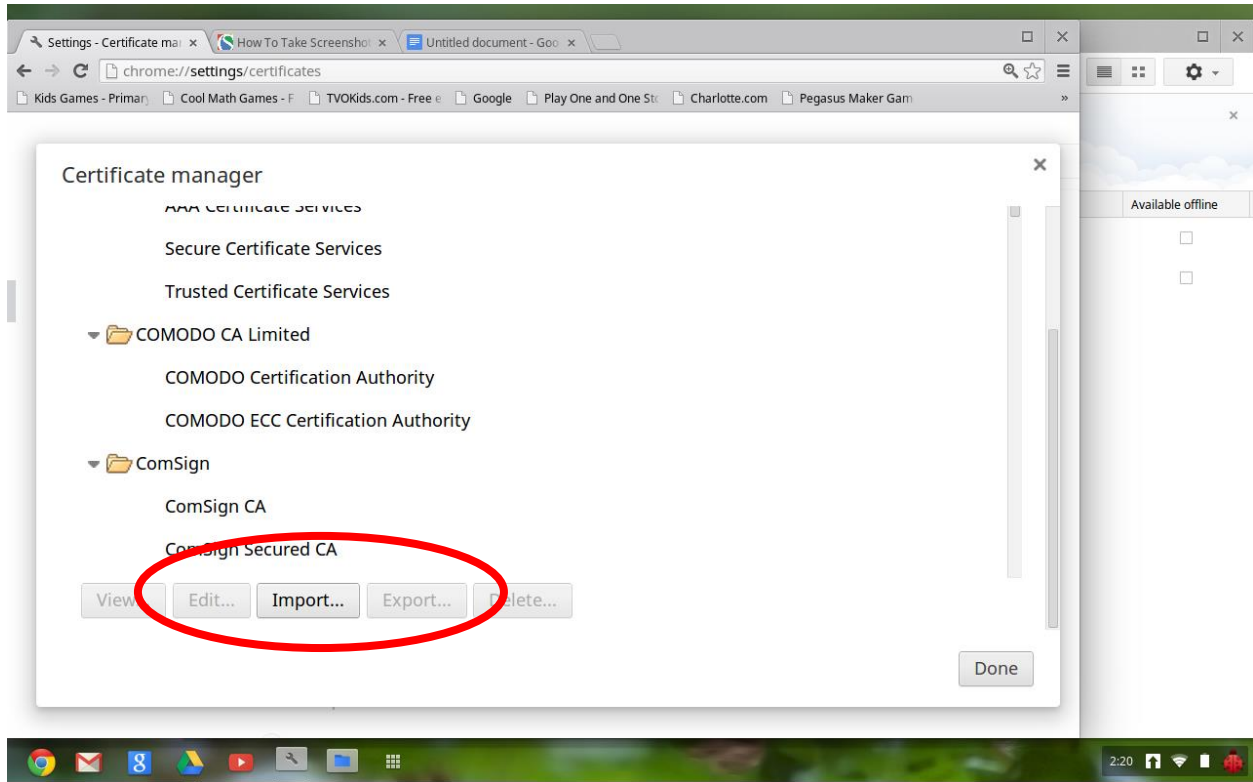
Settings - Certificate mar ×
How To Take Screenshot ×
Untitled document - Goo ×

chrome://settings/certificates

Kids Games - Primary
Cool Math Games - F
TVOKids.com - Free e
Google
Play One and One Sto
Charlotte.com
Pegasus Maker Gam
»

Available offline

Certificate manager

AAA Certificate Services
Secure Certificate Services
Trusted Certificate Services
COMODO CA Limited
COMODO Certification Authority
COMODO ECC Certification Authority
ComSign
ComSign CA
ComSign Secured CA

View... Edit... Import... Export... Delete...

Done

2:20